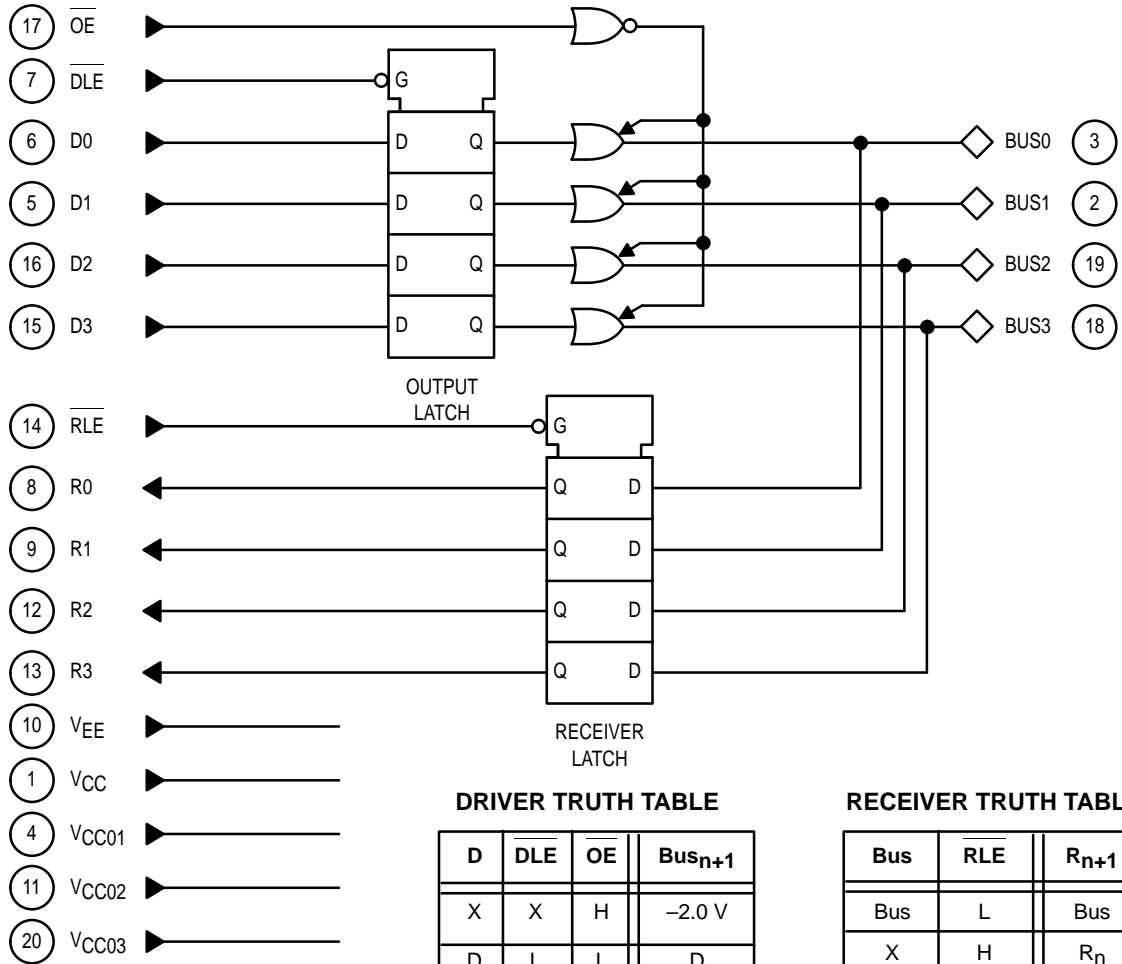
17 $\overline{OE}$

7 $\overline{DLE}$

G

6 D0

D Q

5 D1

D Q

16 D2

D Q

15 D3

D Q

BUS0 3

BUS1 2

BUS2 19

BUS3 18

OUTPUT LATCH

14 $\overline{RLE}$

G

8 R0

Q D

9 R1

Q D

12 R2

Q D

13 R3

Q D

RECEIVER LATCH

10 $V_{EE}$

1 $V_{CC}$

4 $V_{CC01}$

11 $V_{CC02}$

20 $V_{CC03}$

DRIVER TRUTH TABLE

| D | $\overline{DLE}$ | $\overline{OE}$ | $Bus_{n+1}$ |
|---|---|---|---|
| X | X | H | –2.0 V |
| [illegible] | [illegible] | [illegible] | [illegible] |

RECEIVER TRUTH TABL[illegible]

| Bus | $\overline{RLE}$ | $R_{n+1}$ |
|---|---|---|
| Bus | L | Bus |
| X | H | $R_n$ |